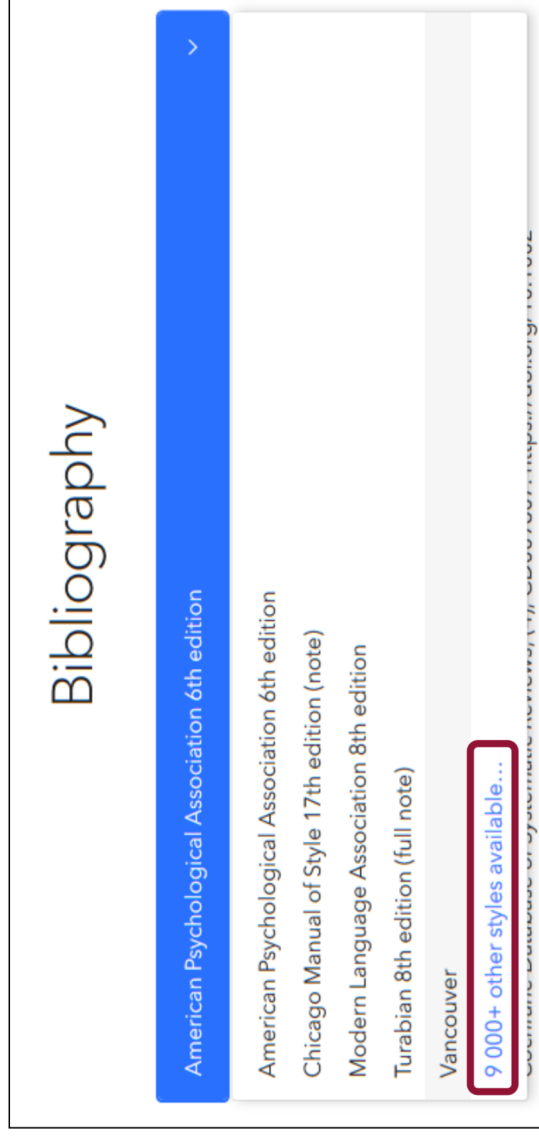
Bibliography

American Psychological Association 6th edition

American Psychological Association 6th edition
Chicago Manual of Style 17th edition (note)
Modern Language Association 8th edition
Turabian 8th edition (full note)
Vancouver
9 000+ other styles available...

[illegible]